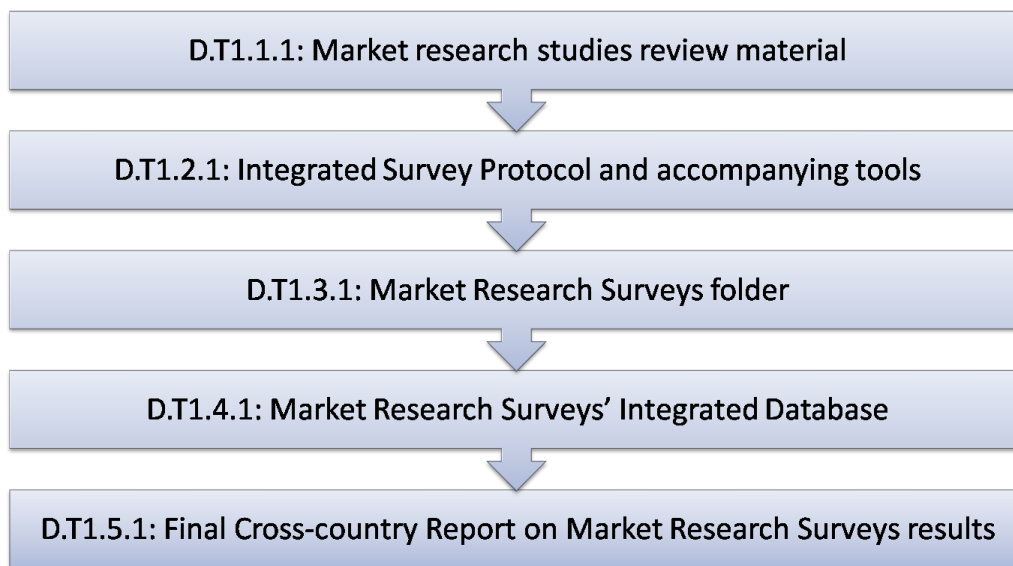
D.T1.1.1: Market research studies review material

D.T1.2.1: Integrated Survey Protocol and accompanying tools

D.T1.3.1: Market Research Surveys folder

D.T1.4.1: Market Research Surveys' Integrated Database

D.T1.5.1: Final Cross-country Report on Market Research Surveys results